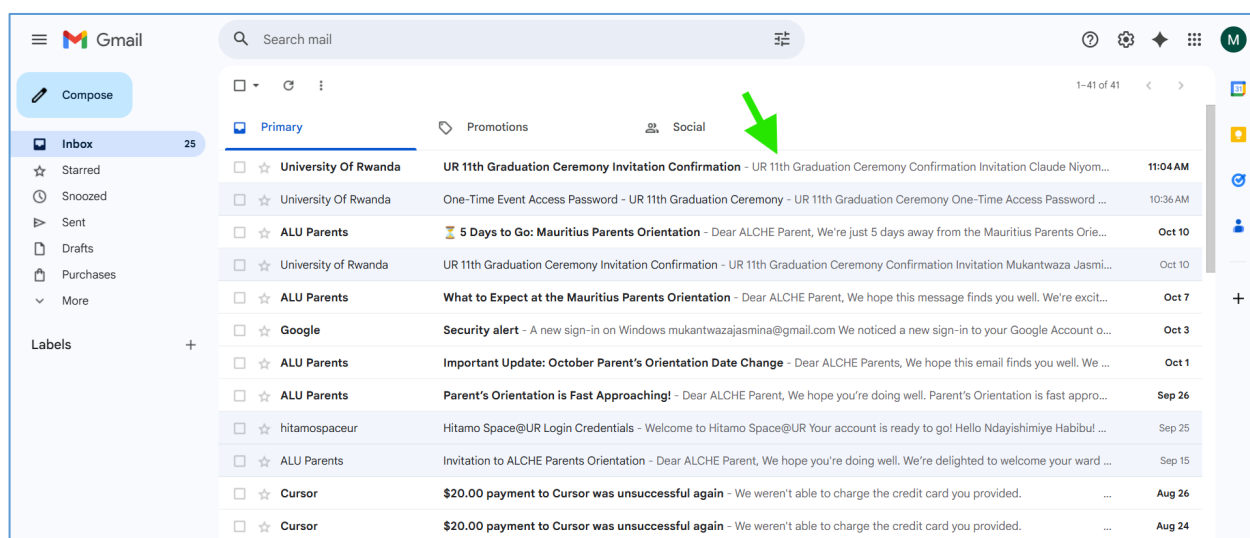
Gmail

Search mail

M

Compose

Inbox 25
Starred
Snoozed
Sent
Drafts
Purchases
More

Labels +

1–41 of 41

Primary
Promotions
Social

| Sender | Subject | Date |
|---|---|---|
| University Of Rwanda | UR 11th Graduation Ceremony Invitation Confirmation - UR 11th Graduation Ceremony Confirmation Invitation Claude Niyom... | 11:04 AM |
| University Of Rwanda | One-Time Event Access Password - UR 11th Graduation Ceremony - UR 11th Graduation Ceremony One-Time Access Password ... | 10:36 AM |
| ALU Parents | ⏳ 5 Days to Go: Mauritius Parents Orientation - Dear ALCHE Parent, We're just 5 days away from the Mauritius Parents Orie... | Oct 10 |
| University of Rwanda | UR 11th Graduation Ceremony Invitation Confirmation - UR 11th Graduation Ceremony Confirmation Invitation Mukantwaza Jasmi... | Oct 10 |
| ALU Parents | What to Expect at the Mauritius Parents Orientation - Dear ALCHE Parent, We hope this message finds you well. We're excit... | Oct 7 |
| Google | Security alert - A new sign-in on Windows mukantwazajasmina@gmail.com We noticed a new sign-in to your Google Account o... | Oct 3 |
| ALU Parents | Important Update: October Parent's Orientation Date Change - Dear ALCHE Parents, We hope this email finds you well. We ... | Oct 1 |
| ALU Parents | Parent's Orientation is Fast Approaching! - Dear ALCHE Parent, We hope you're doing well. Parent's Orientation is fast appro... | Sep 26 |
| hitamospaceur | Hitamo Space@UR Login Credentials - Welcome to Hitamo Space@UR Your account is ready to go! Hello Ndayishimiye Habibu! ... | Sep 25 |
| ALU Parents | Invitation to ALCHE Parents Orientation - Dear ALCHE Parent, We hope you're doing well. We're delighted to welcome your ward ... | Sep 15 |
| Cursor | $20.00 payment to Cursor was unsuccessful again - We weren't able to charge the credit card you provided. ... | Aug 26 |
| Cursor | $20.00 payment to Cursor was unsuccessful again - We weren't able to charge the credit card you provided. ... | Aug 24 |